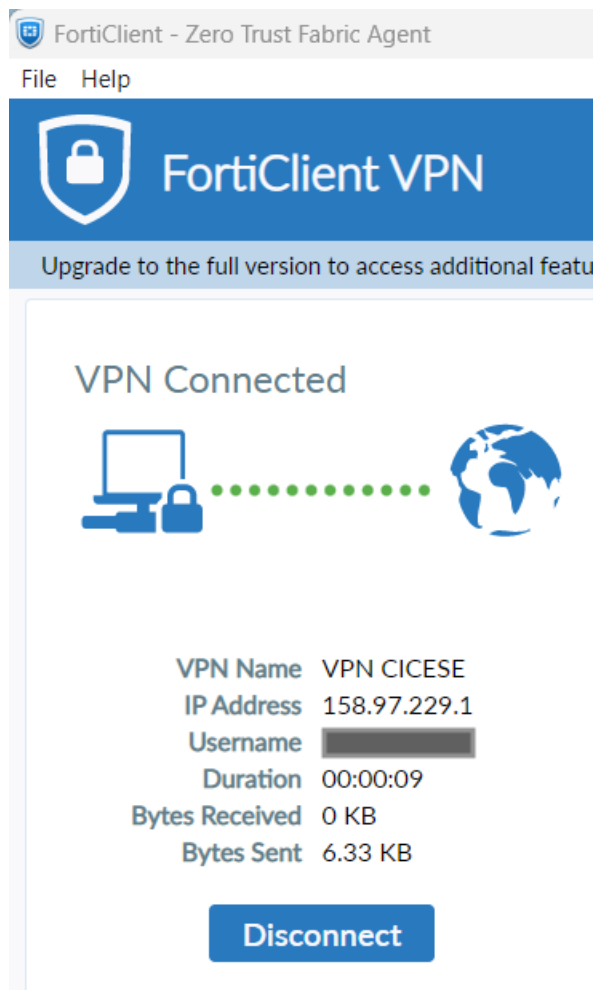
FortiClient - Zero Trust Fabric Agent

File Help

FortiClient VPN

Upgrade to the full version to access additional featu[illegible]

VPN Connected

| | |
|---|---|
| VPN Name | VPN CICESE |
| IP Address | 158.97.229.1 |
| Username | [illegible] |
| Duration | 00:00:09 |
| Bytes Received | 0 KB |
| Bytes Sent | 6.33 KB |

Disconnect